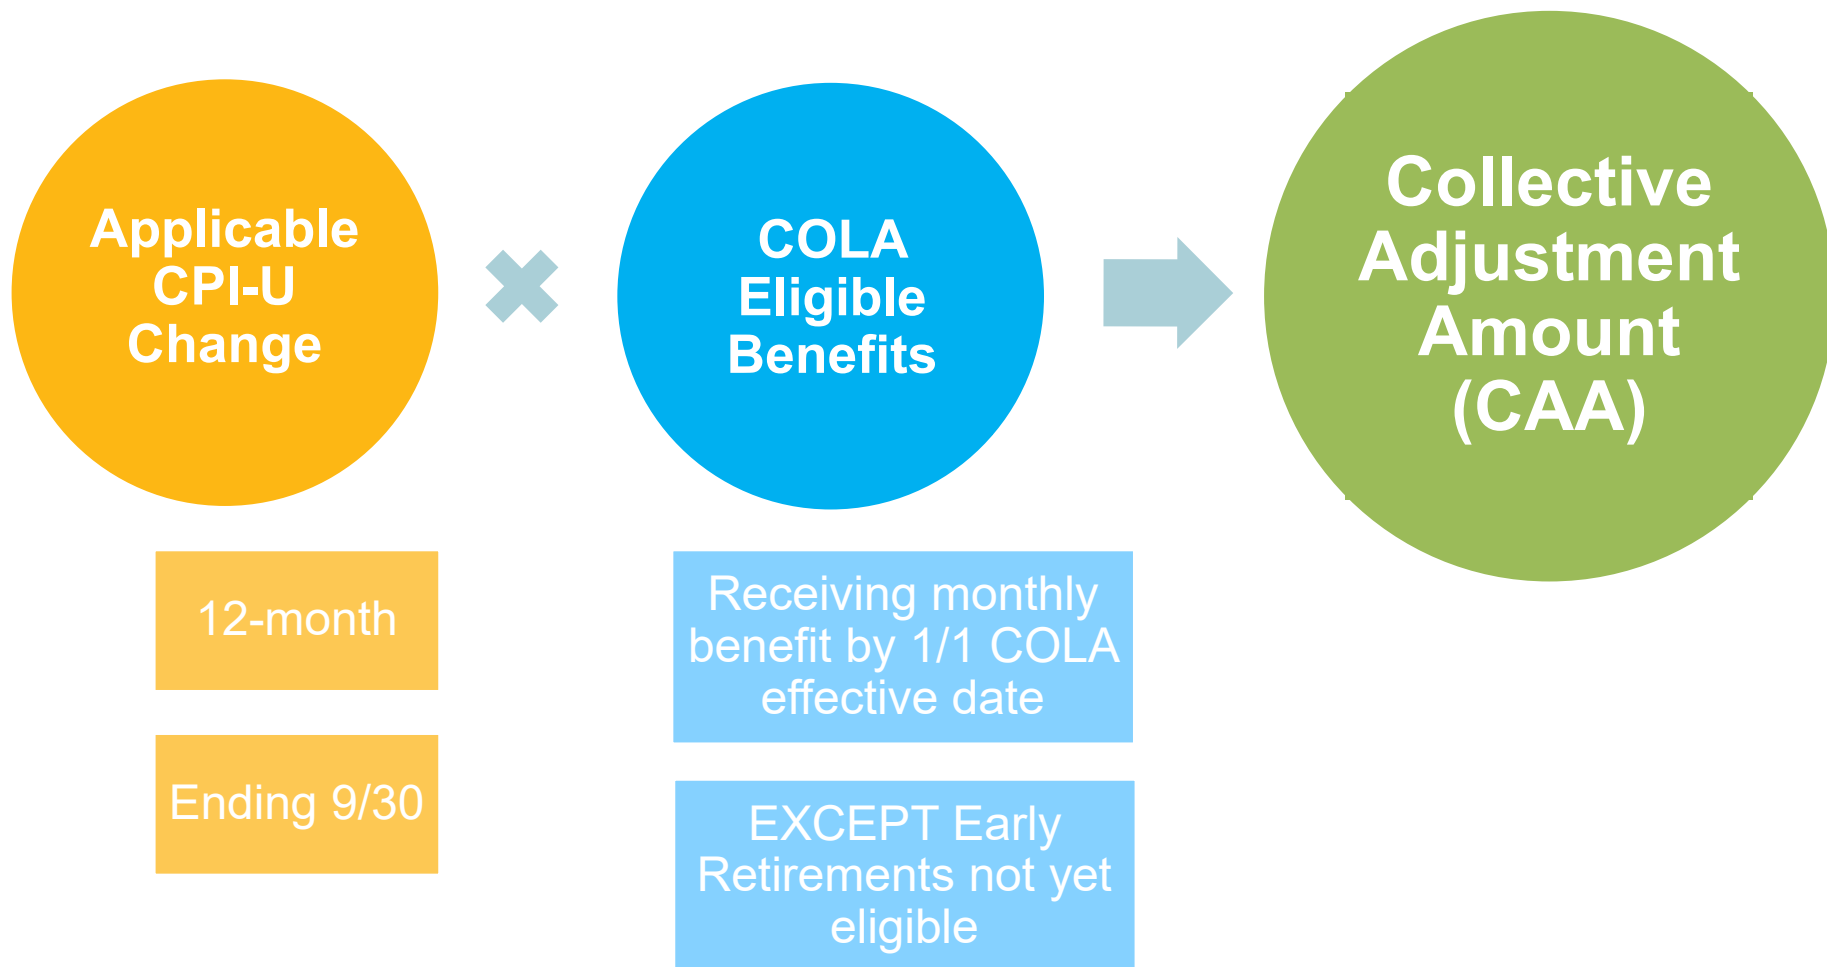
Applicable CPI-U Change

12-month

Ending 9/30

COLA Eligible Benefits

Receiving monthly benefit by 1/1 COLA effective date

EXCEPT Early Retirements not yet eligible

Collective Adjustment Amount (CAA)